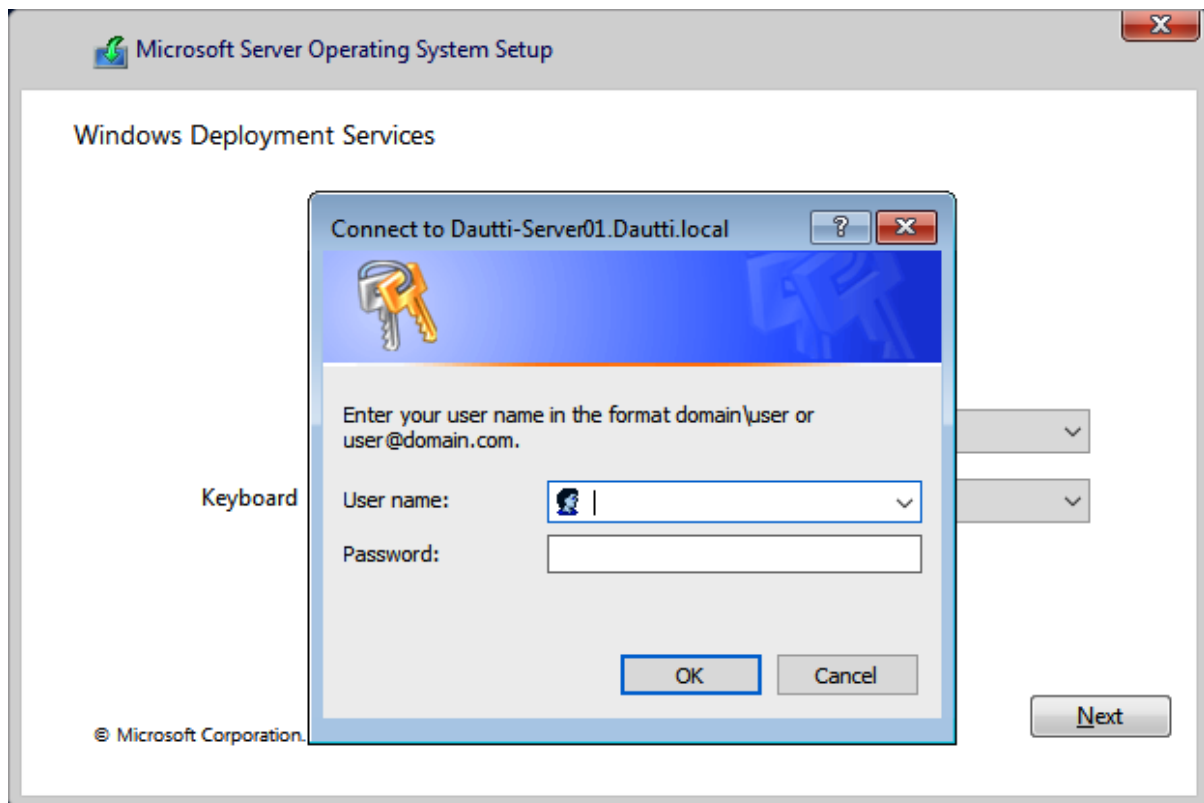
Microsoft Server Operating System Setup

Windows Deployment Services

Connect to Dautti-Server01.Dautti.local

?

Enter your user name in the format domain\user or user@domain.com.

Keyboard

User name:

Password:

OK

Cancel

© Microsoft Corporation.

Next